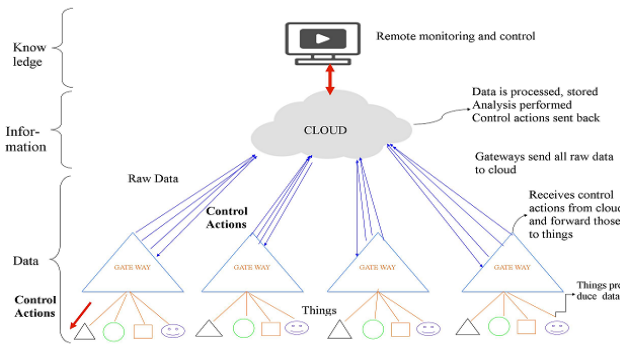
Know ledge

Remote monitoring and control

Infor- mation

CLOUD

Data is processed, stored Analysis performed Control actions sent back

Gateways send all raw data to cloud

Raw Data

Control Actions

Receives control actions from cloud and forward those to things

Data

GATE WAY

GATE WAY

GATE WAY

GATE WAY

Control Actions

Things

Things pro duce data